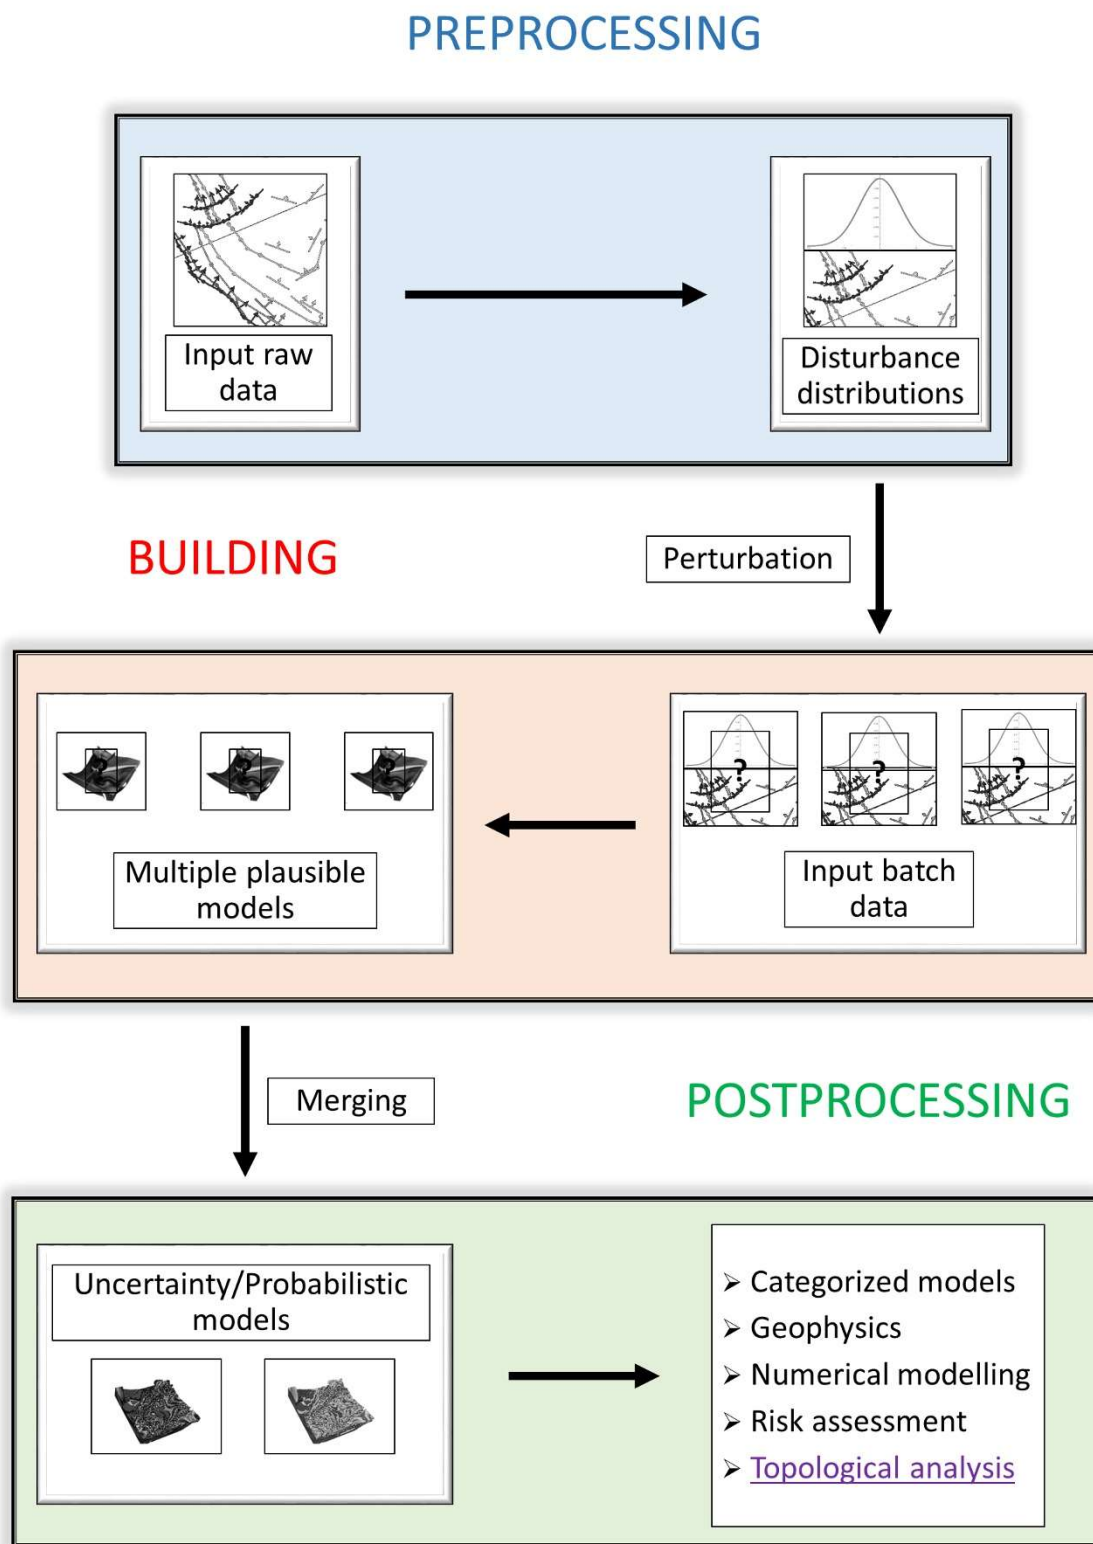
PREPROCESSING

Input raw data

Disturbance distributions

BUILDING

Perturbation

Multiple plausible models

Input batch data

Merging

POSTPROCESSING

Uncertainty/Probabilistic models

➢ Categorized models
➢ Geophysics
➢ Numerical modelling
➢ Risk assessment
➢ Topological analysis